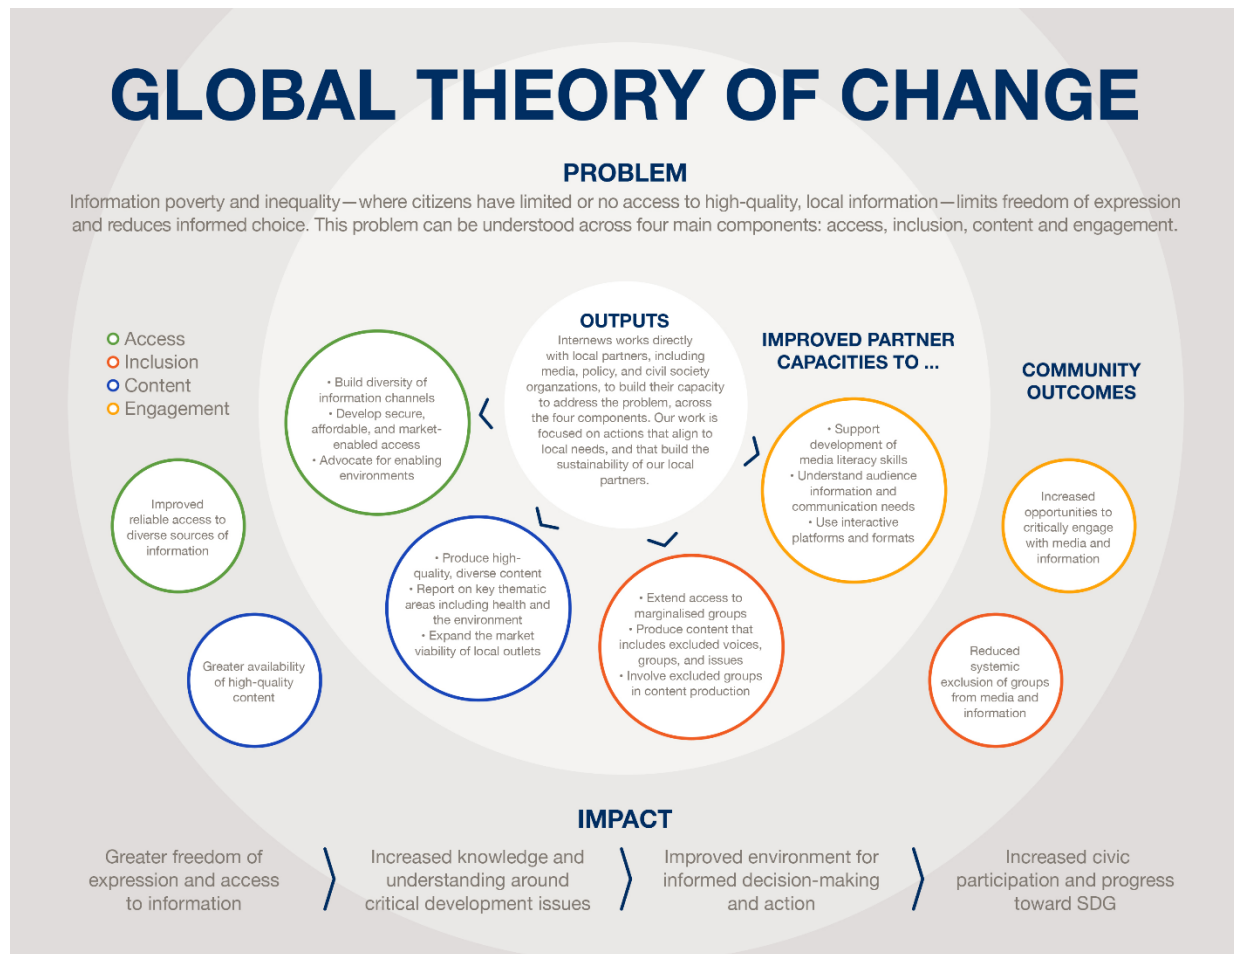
GLOBAL THEORY OF CHANGE

PROBLEM

Information poverty and inequality—where citizens have limited or no access to high-quality, local information—limits freedom of expression and reduces informed choice. This problem can be understood across four main components: access, inclusion, content and engagement.

Access
Inclusion
Content
Engagement

OUTPUTS

Internews works directly with local partners, including media, policy, and civil society organzations, to build their capacity to address the problem, across the four components. Our work is focused on actions that align to local needs, and that build the sustainability of our local partners.

IMPROVED PARTNER CAPACITIES TO ...

COMMUNITY OUTCOMES

• Build diversity of information channels
• Develop secure, affordable, and market-enabled access
• Advocate for enabling environments

Improved reliable access to diverse sources of information

• Produce high-quality, diverse content
• Report on key thematic areas including health and the environment
• Expand the market viability of local outlets

Greater availability of high-quality content

• Support development of media literacy skills
• Understand audience information and communication needs
• Use interactive platforms and formats

Increased opportunities to critically engage with media and information

• Extend access to marginalised groups
• Produce content that includes excluded voices, groups, and issues
• Involve excluded groups in content production

Reduced systemic exclusion of groups from media and information

IMPACT

Greater freedom of expression and access to information

Increased knowledge and understanding around critical development issues

Improved environment for informed decision-making and action

Increased civic participation and progress toward SDG